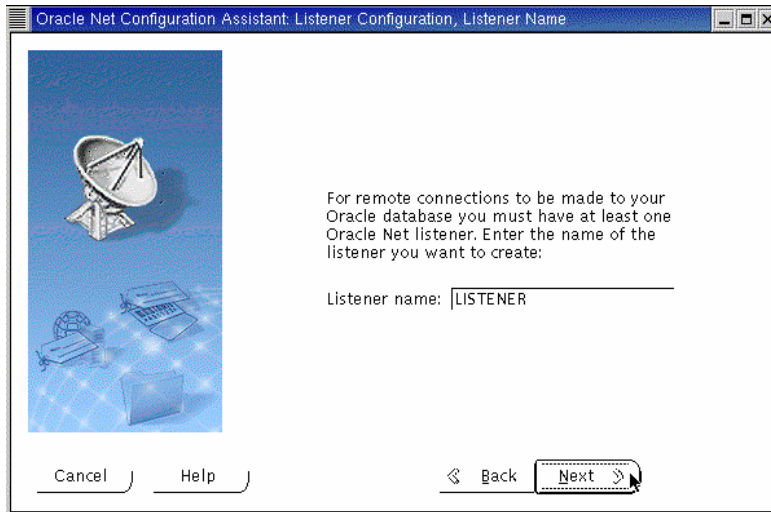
Oracle Net Configuration Assistant: Listener Configuration, Listener Name

For remote connections to be made to your Oracle database you must have at least one Oracle Net listener. Enter the name of the listener you want to create:

Listener name: LISTENER

Cancel

Help

Back

Next